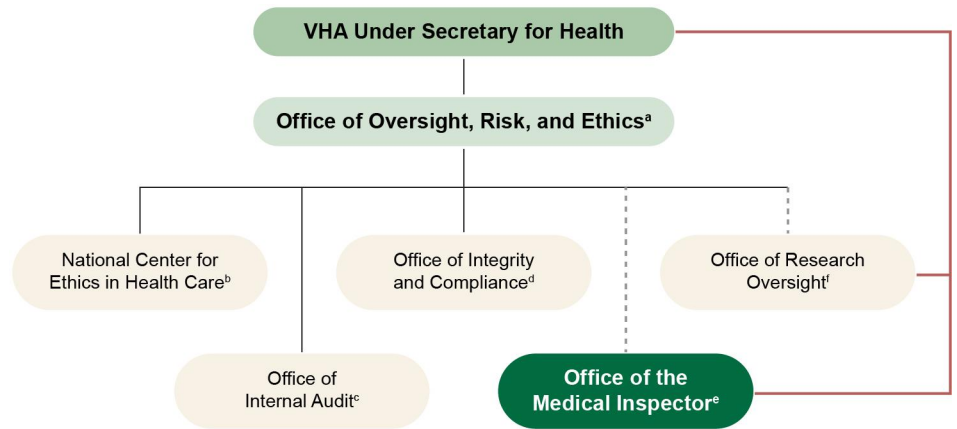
VHA Under Secretary for Health

Office of Oversight, Risk, and Ethics$^{a}$

National Center for Ethics in Health Care$^{b}$

Office of Integrity and Compliance$^{d}$

Office of Research Oversight$^{f}$

Office of Internal Audit$^{c}$

Office of the Medical Inspector$^{e}$